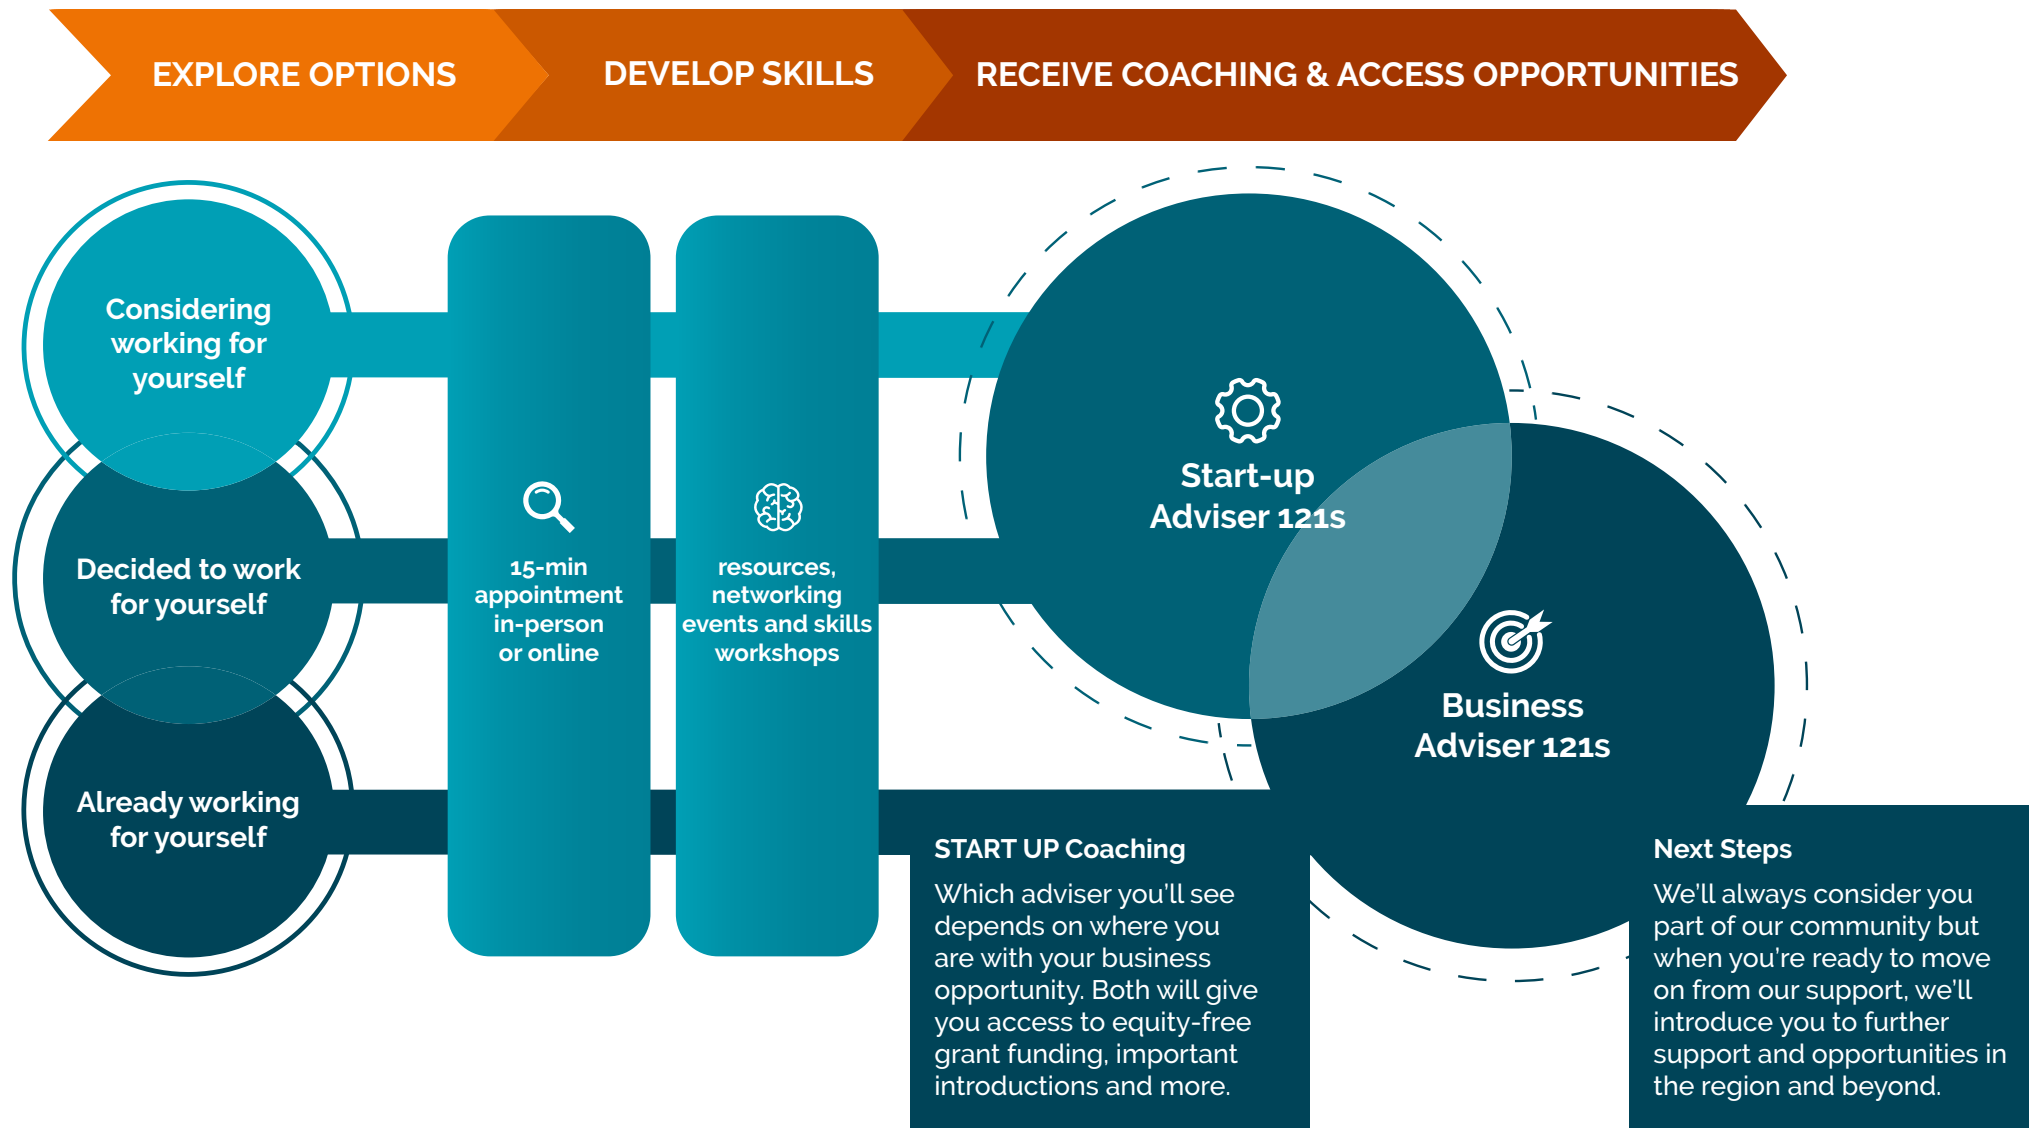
EXPLORE OPTIONS

DEVELOP SKILLS

RECEIVE COACHING & ACCESS OPPORTUNITIES

Considering working for yourself

Decided to work for yourself

Already working for yourself

15-min appointment in-person or online

resources, networking events and skills workshops

Start-up Adviser 121s

Business Adviser 121s

START UP Coaching

Which adviser you'll see depends on where you are with your business opportunity. Both will give you access to equity-free grant funding, important introductions and more.

Next Steps

We'll always consider you part of our community but when you're ready to move on from our support, we'll introduce you to further support and opportunities in the region and beyond.